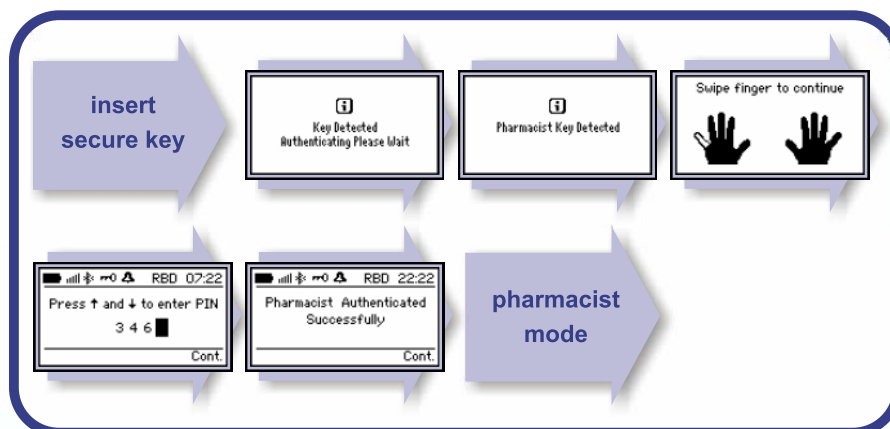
insert secure key

i
Key Detected
Authenticating Please Wait

i
Pharmacist Key Detected

Swipe finger to continue

RBD 07:22
Press ↑ and ↓ to enter PIN
3 4 6
Cont.

RBD 22:22
Pharmacist Authenticated Successfully
Cont.

pharmacist mode